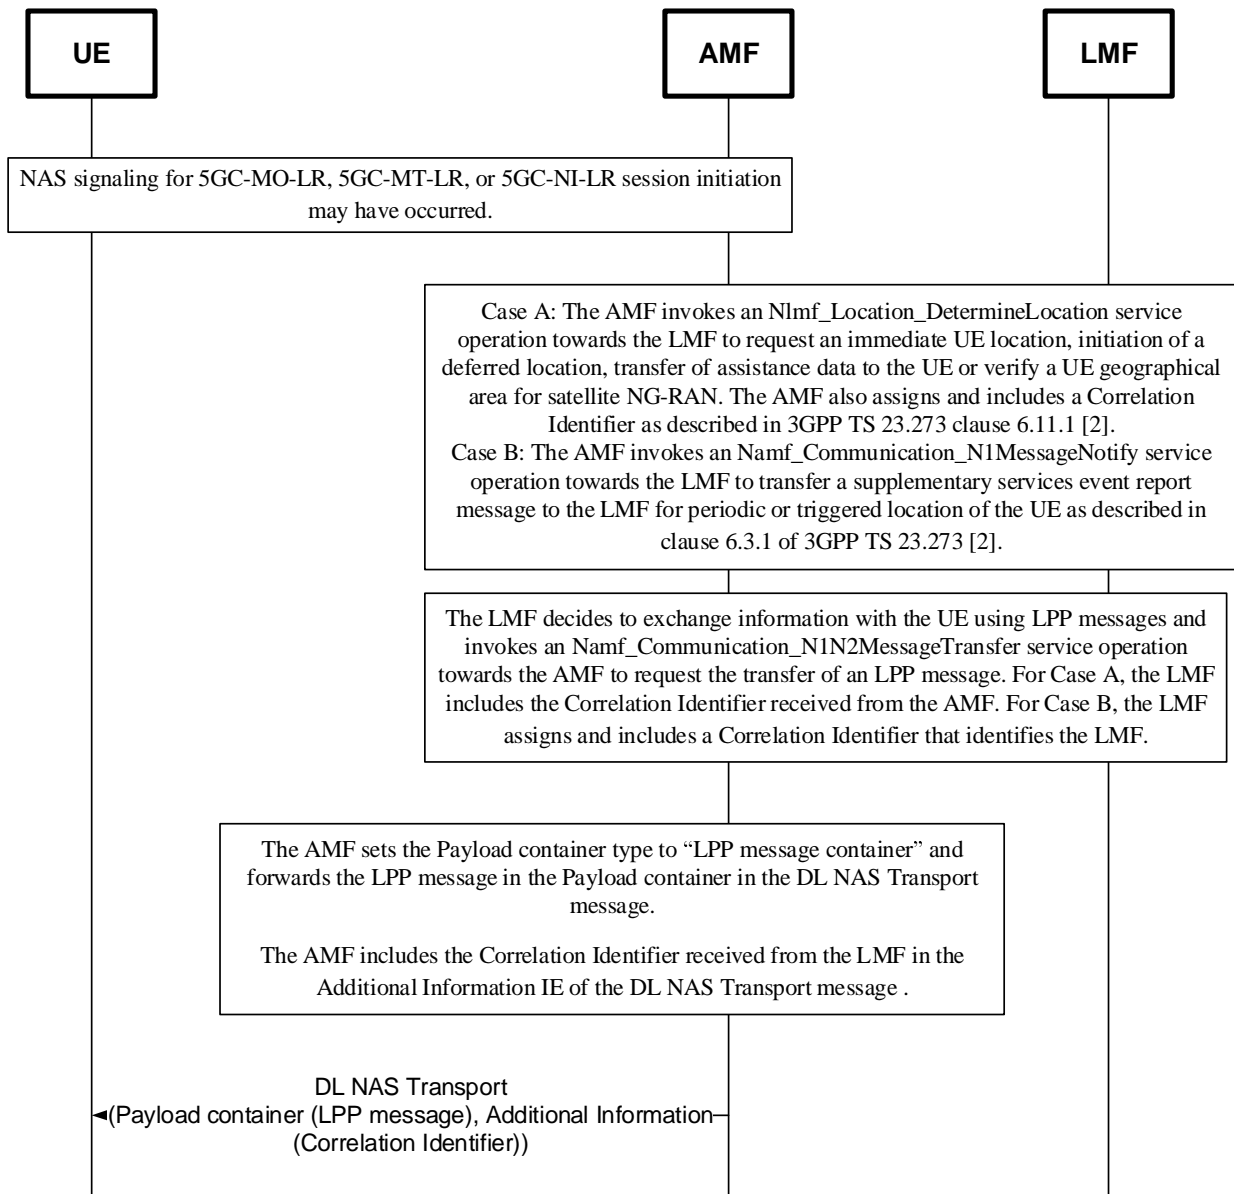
UE

AMF

LMF

NAS signaling for 5GC-MO-LR, 5GC-MT-LR, or 5GC-NI-LR session initiation may have occurred.

Case A: The AMF invokes an Nlmf_Location_DetermineLocation service operation towards the LMF to request an immediate UE location, initiation of a deferred location, transfer of assistance data to the UE or verify a UE geographical area for satellite NG-RAN. The AMF also assigns and includes a Correlation Identifier as described in 3GPP TS 23.273 clause 6.11.1 [2].
Case B: The AMF invokes an Namf_Communication_N1MessageNotify service operation towards the LMF to transfer a supplementary services event report message to the LMF for periodic or triggered location of the UE as described in clause 6.3.1 of 3GPP TS 23.273 [2].

The LMF decides to exchange information with the UE using LPP messages and invokes an Namf_Communication_N1N2MessageTransfer service operation towards the AMF to request the transfer of an LPP message. For Case A, the LMF includes the Correlation Identifier received from the AMF. For Case B, the LMF assigns and includes a Correlation Identifier that identifies the LMF.

The AMF sets the Payload container type to “LPP message container” and forwards the LPP message in the Payload container in the DL NAS Transport message.

The AMF includes the Correlation Identifier received from the LMF in the Additional Information IE of the DL NAS Transport message .

DL NAS Transport
(Payload container (LPP message), Additional Information (Correlation Identifier))